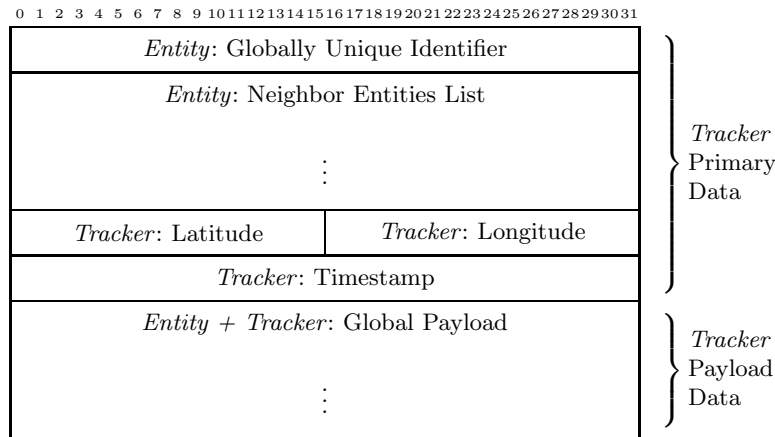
0 1 2 3 4 5 6 7 8 9 10 11 12 13 14 15 16 17 18 19 20 21 22 23 24 25 26 27 28 29 30 31

| *Entity*: Globally Unique Identifier | |
|---|---|
| *Entity*: Neighbor Entities List<br>⋮ | |
| *Tracker*: Latitude | *Tracker*: Longitude |
| *Tracker*: Timestamp | |
| *Entity + Tracker*: Global Payload<br>⋮ | |

*Tracker* Primary Data

*Tracker* Payload Data